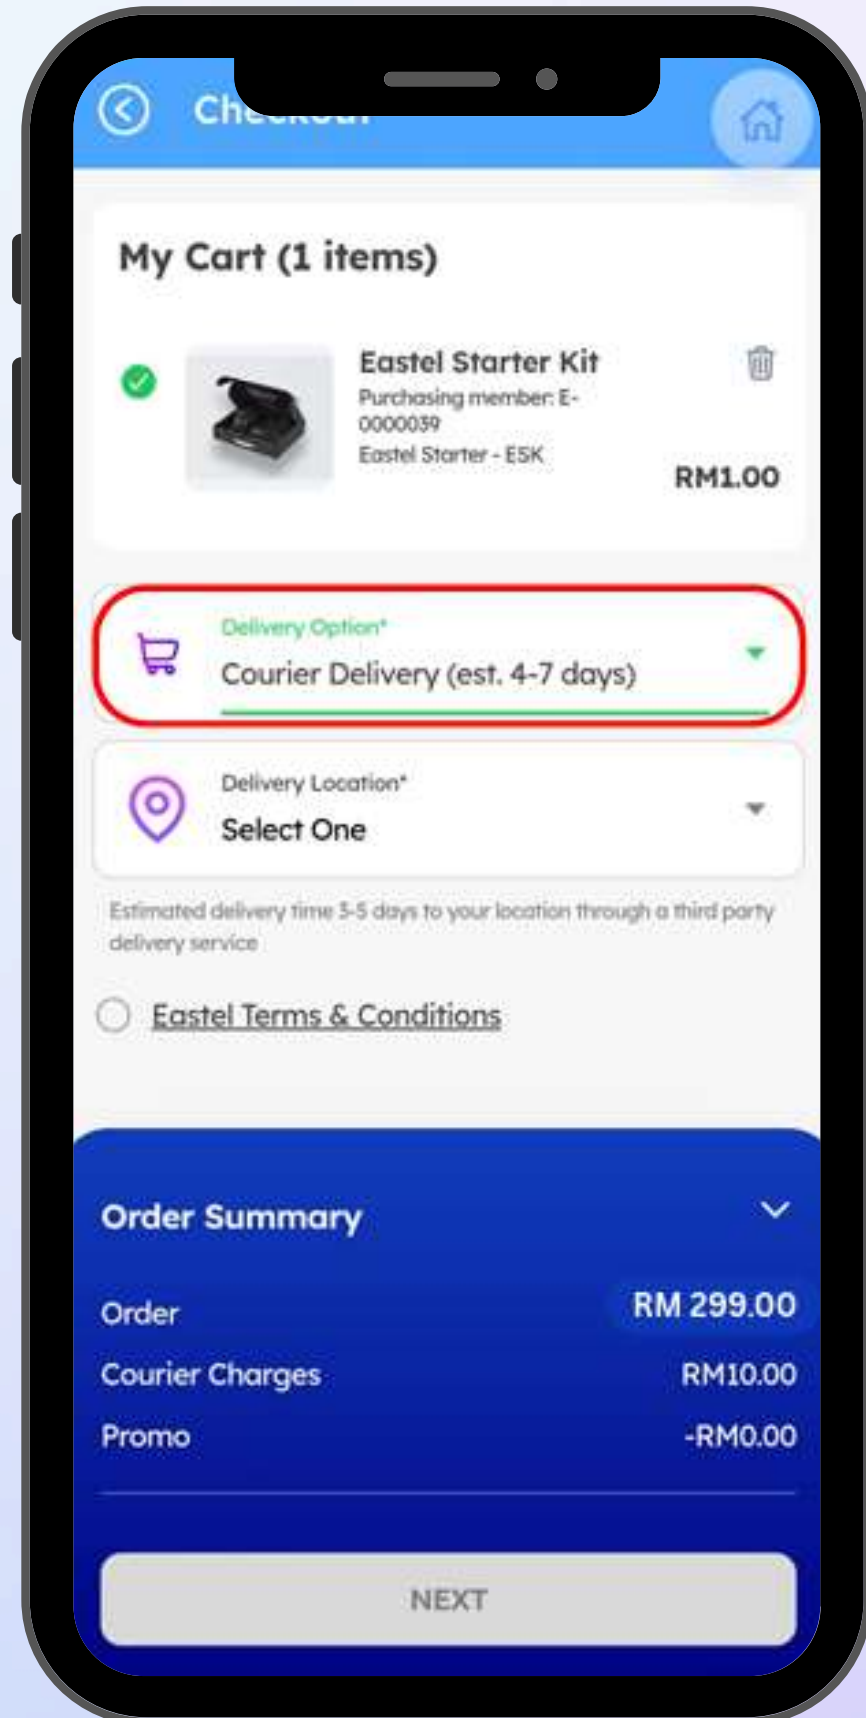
Ch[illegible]

My Cart (1 items)

Eastel Starter Kit
Purchasing member: E-0000039
Eastel Starter - ESK
RM1.00

Delivery Option*
Courier Delivery (est. 4-7 days)

Delivery Location*
Select One

Estimated delivery time 3-5 days to your location through a third party delivery service

Eastel Terms & Conditions

Order Summary

Order RM 299.00
Courier Charges RM10.00
Promo -RM0.00

NEXT